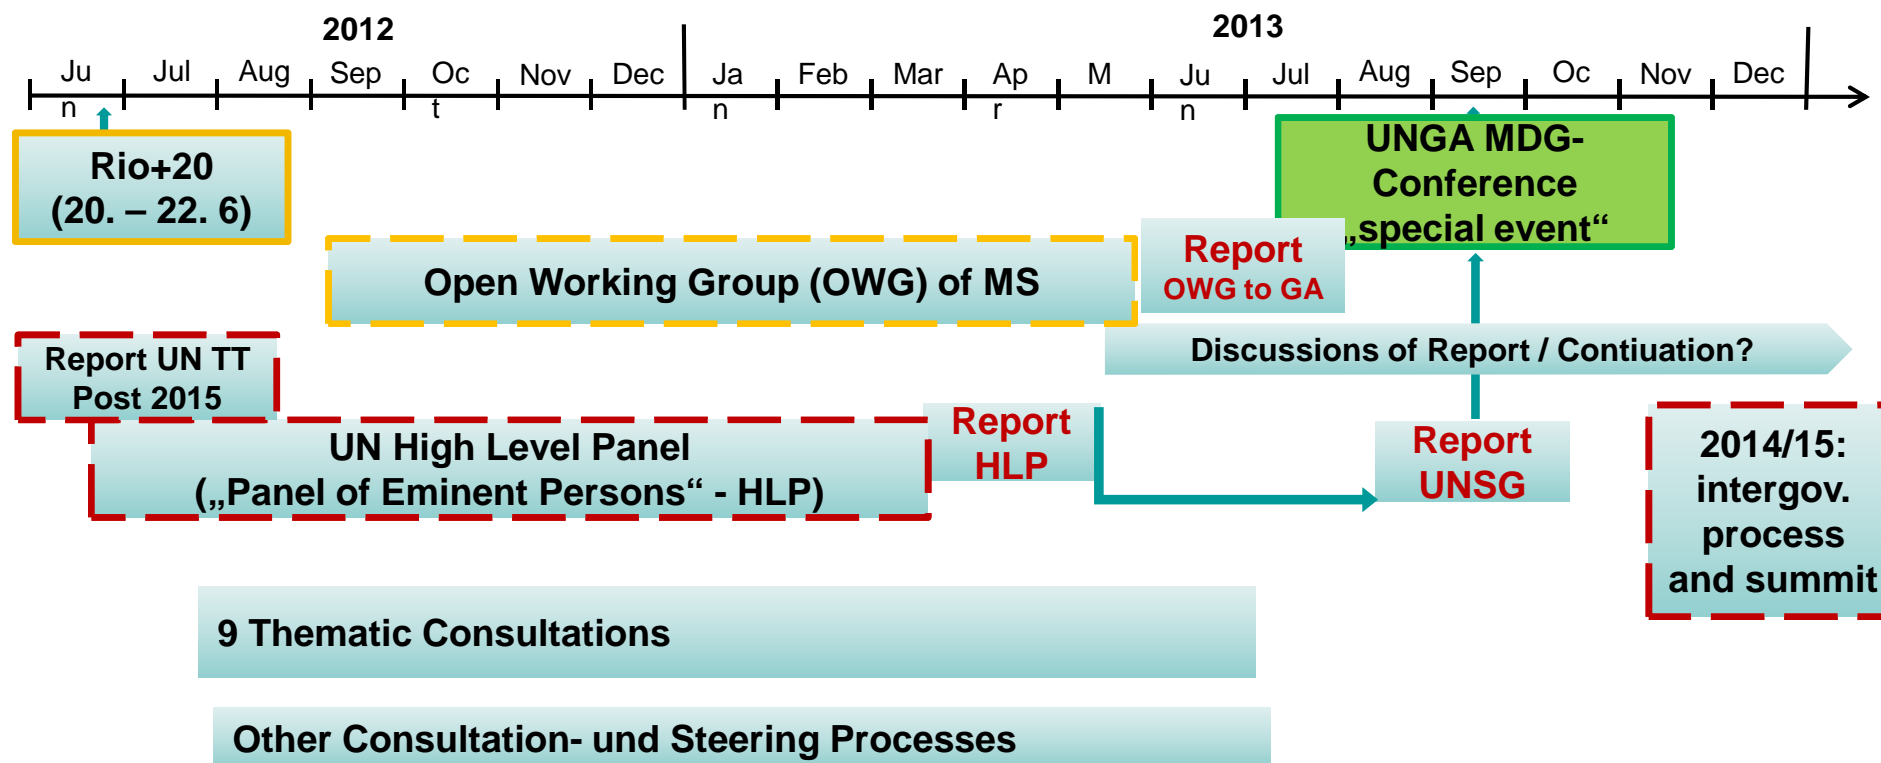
2012

Jun Jul Aug Sep Oct Nov Dec

2013

Jan Feb Mar Apr M Jun Jul Aug Sep Oc Nov Dec

Rio+20 (20. – 22. 6)

UNGA MDG-Conference „special event“

Open Working Group (OWG) of MS

Report OWG to GA

Discussions of Report / Contiuation?

Report UN TT Post 2015

UN High Level Panel („Panel of Eminent Persons“ - HLP)

Report HLP

Report UNSG

2014/15: intergov. process and summit

9 Thematic Consultations

Other Consultation- und Steering Processes